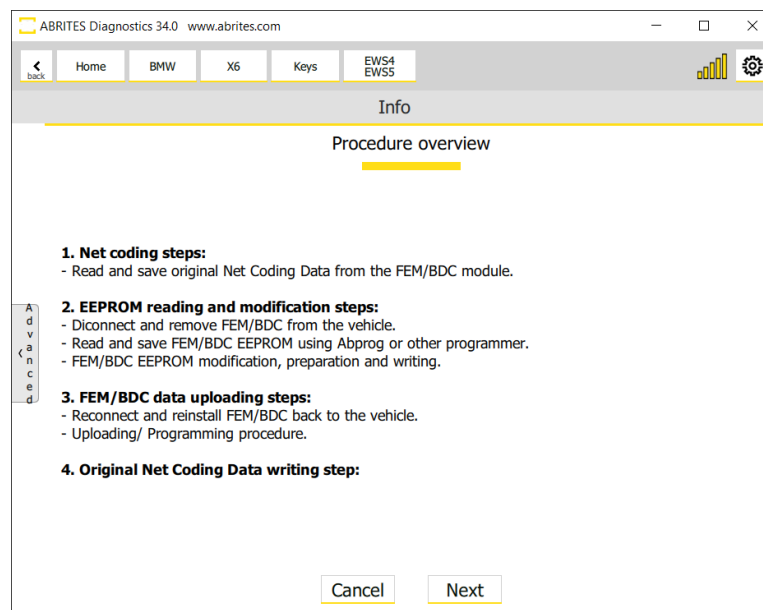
ABRITES Diagnostics 34.0 www.abrites.com

back
Home
BMW
X6
Keys
EWS4
EWS5

Info

Procedure overview

Advanced

1. Net coding steps:
- Read and save original Net Coding Data from the FEM/BDC module.

2. EEPROM reading and modification steps:
- Diconnect and remove FEM/BDC from the vehicle.
- Read and save FEM/BDC EEPROM using Abprog or other programmer.
- FEM/BDC EEPROM modification, preparation and writing.

3. FEM/BDC data uploading steps:
- Reconnect and reinstall FEM/BDC back to the vehicle.
- Uploading/ Programming procedure.

4. Original Net Coding Data writing step:

Cancel
Next